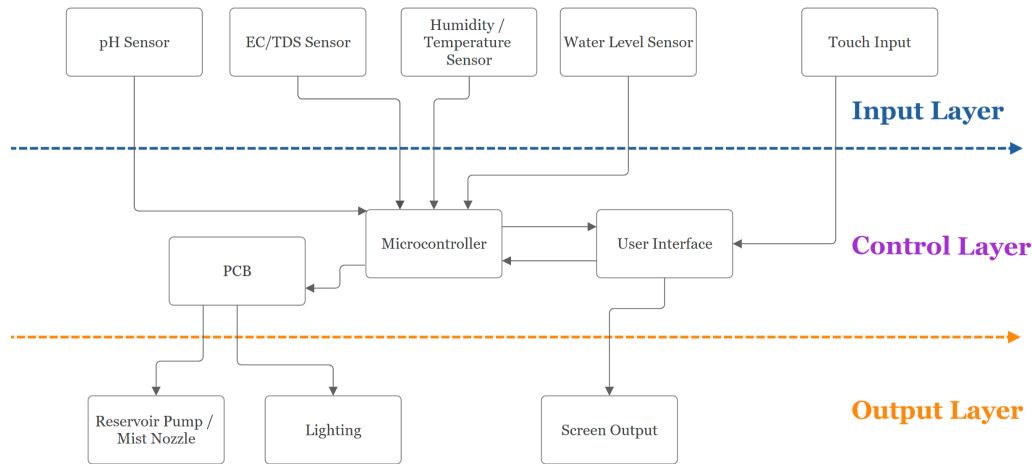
pH Sensor

EC/TDS Sensor

Humidity / Temperature Sensor

Water Level Sensor

Touch Input

Input Layer

Microcontroller

User Interface

PCB

Control Layer

Output Layer

Reservoir Pump / Mist Nozzle

Lighting

Screen Output